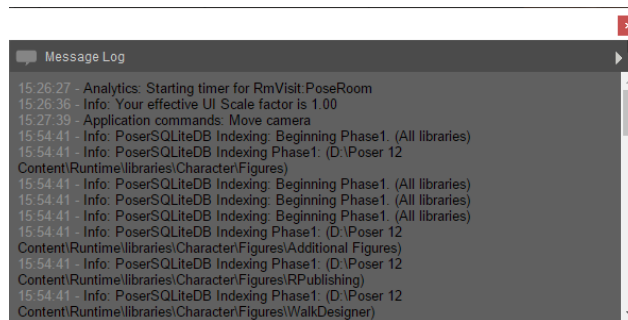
Message Log

15:26:27 - Analytics: Starting timer for RmVisit:PoseRoom
15:26:36 - Info: Your effective UI Scale factor is 1.00
15:27:39 - Application commands: Move camera
15:54:41 - Info: PoserSQLiteDB Indexing: Beginning Phase1. (All libraries)
15:54:41 - Info: PoserSQLiteDB Indexing Phase1: (D:\Poser 12 Content\Runtime\libraries\Character\Figures)
15:54:41 - Info: PoserSQLiteDB Indexing: Beginning Phase1. (All libraries)
15:54:41 - Info: PoserSQLiteDB Indexing: Beginning Phase1. (All libraries)
15:54:41 - Info: PoserSQLiteDB Indexing: Beginning Phase1. (All libraries)
15:54:41 - Info: PoserSQLiteDB Indexing Phase1: (D:\Poser 12 Content\Runtime\libraries\Character\Figures\Additional Figures)
15:54:41 - Info: PoserSQLiteDB Indexing Phase1: (D:\Poser 12 Content\Runtime\libraries\Character\Figures\RPublishing)
15:54:41 - Info: PoserSQLiteDB Indexing Phase1: (D:\Poser 12 Content\Runtime\libraries\Character\Figures\WalkDesigner)